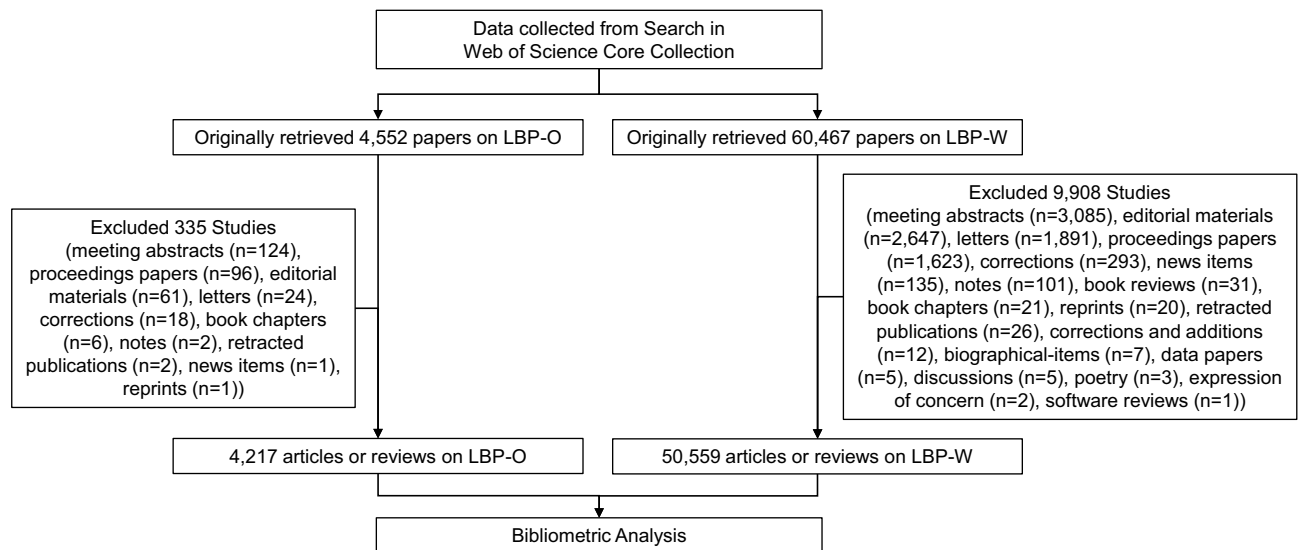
Data collected from Search in Web of Science Core Collection

Originally retrieved 4,552 papers on LBP-O

Originally retrieved 60,467 papers on LBP-W

Excluded 335 Studies
(meeting abstracts (n=124), proceedings papers (n=96), editorial materials (n=61), letters (n=24), corrections (n=18), book chapters (n=6), notes (n=2), retracted publications (n=2), news items (n=1), reprints (n=1))

Excluded 9,908 Studies
(meeting abstracts (n=3,085), editorial materials (n=2,647), letters (n=1,891), proceedings papers (n=1,623), corrections (n=293), news items (n=135), notes (n=101), book reviews (n=31), book chapters (n=21), reprints (n=20), retracted publications (n=26), corrections and additions (n=12), biographical-items (n=7), data papers (n=5), discussions (n=5), poetry (n=3), expression of concern (n=2), software reviews (n=1))

4,217 articles or reviews on LBP-O

50,559 articles or reviews on LBP-W

Bibliometric Analysis